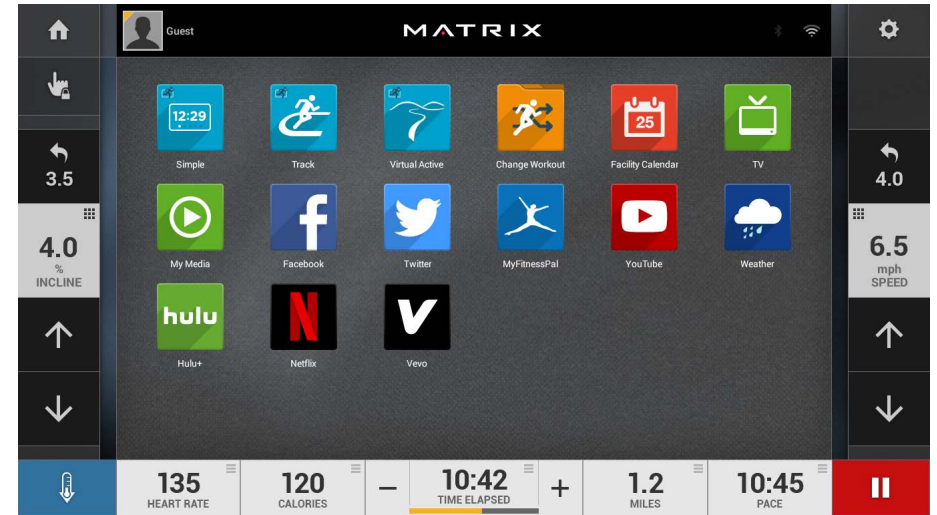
Guest

MATRIX

3.5

4.0
%
INCLINE

12:29
Simple

Track

Virtual Active

Change Workout

25
Facility Calendar

TV

My Media

Facebook

Twitter

MyFitnessPal

YouTube

Weather

hulu
Hulu+

Netflix

Vevo

4.0

6.5
mph
SPEED

135
HEART RATE

120
CALORIES

−

10:42
TIME ELAPSED

+

1.2
MILES

10:45
PACE